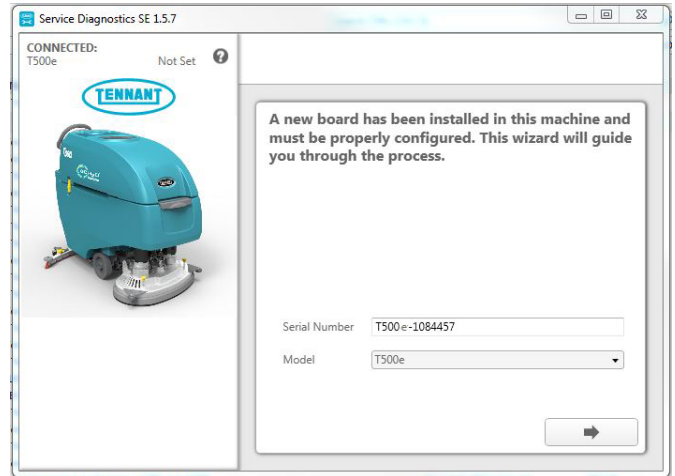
Service Diagnostics SE 1.5.7

CONNECTED:
T500e
Not Set

TENNANT

A new board has been installed in this machine and must be properly configured. This wizard will guide you through the process.

Serial Number T500e-1084457

Model T500e